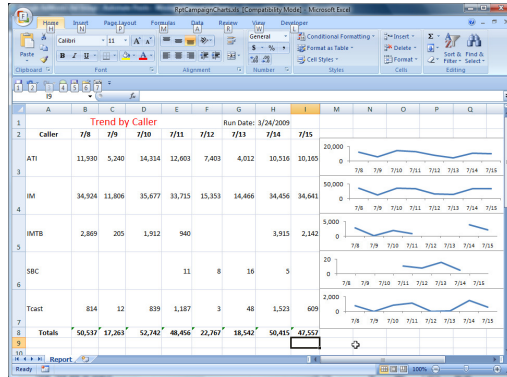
RptCampaignCharts.xls [Compatibility Mode] - Microsoft Excel

Home H Insert N Page Layout P Formulas M Data A Review R View W Developer L

Paste
Clipboard
Calibri 11 A A
B I U
Font
Alignment
General
$ % ,
Number
Conditional Formatting
Format as Table
Cell Styles
Styles
Insert
Delete
Format
Cells
Σ
Sort & Filter
Find & Select
Editing

1 2 3 4 5 6 7 8 9

I9

| | A | B | C | D | E | F | G | H | I |
|---|---|---|---|---|---|---|---|---|---|
| 1 | | Trend by Caller | | | | | Run Date: | 3/24/2009 | |
| 2 | Caller | 7/8 | 7/9 | 7/10 | 7/11 | 7/12 | 7/13 | 7/14 | 7/15 |
| 3 | ATI | 11,930 | 5,240 | 14,314 | 12,603 | 7,403 | 4,012 | 10,516 | 10,165 |
| 4 | IM | 34,924 | 11,806 | 35,677 | 33,715 | 15,353 | 14,466 | 34,456 | 34,641 |
| 5 | IMTB | 2,869 | 205 | 1,912 | 940 | | | 3,915 | 2,142 |
| 6 | SBC | | | | 11 | 8 | 16 | 5 | |
| 7 | Tcast | 814 | 12 | 839 | 1,187 | 3 | 48 | 1,523 | 609 |
| 8 | Totals | 50,537 | 17,263 | 52,742 | 48,456 | 22,767 | 18,542 | 50,415 | 47,557 |

M N O P Q

20,000
10,000
0
7/8 7/9 7/10 7/11 7/12 7/13 7/14 7/15

50,000
0
7/8 7/9 7/10 7/11 7/12 7/13 7/14 7/15

5,000
0
7/8 7/9 7/10 7/11 7/12 7/13 7/14 7/15

20
10
0
7/8 7/9 7/10 7/11 7/12 7/13 7/14 7/15

2,000
1,000
0
7/8 7/9 7/10 7/11 7/12 7/13 7/14 7/15

Report

Ready 100%